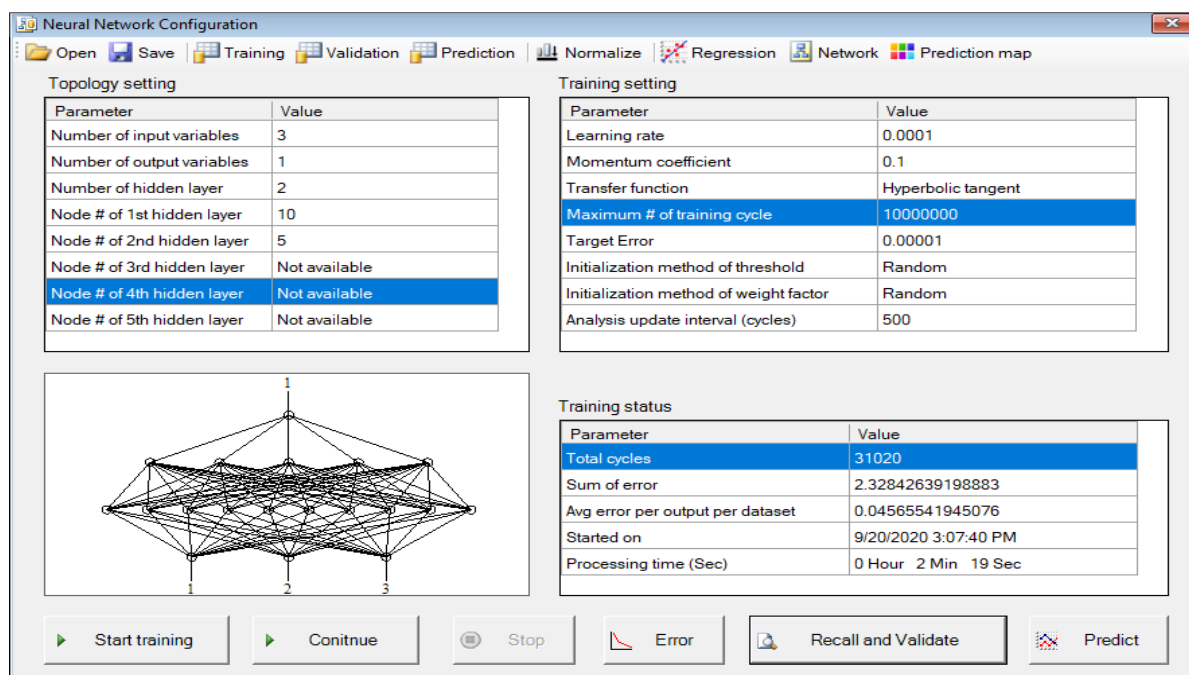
Neural Network Configuration

Open Save Training Validation Prediction Normalize Regression Network Prediction map

Topology setting

| Parameter | Value |
|---|---|
| Number of input variables | 3 |
| Number of output variables | 1 |
| Number of hidden layer | 2 |
| Node # of 1st hidden layer | 10 |
| Node # of 2nd hidden layer | 5 |
| Node # of 3rd hidden layer | Not available |
| Node # of 4th hidden layer | Not available |
| Node # of 5th hidden layer | Not available |

Training setting

| Parameter | Value |
|---|---|
| Learning rate | 0.0001 |
| Momentum coefficient | 0.1 |
| Transfer function | Hyperbolic tangent |
| Maximum # of training cycle | 10000000 |
| Target Error | 0.00001 |
| Initialization method of threshold | Random |
| Initialization method of weight factor | Random |
| Analysis update interval (cycles) | 500 |

1

1 2 3

Training status

| Parameter | Value |
|---|---|
| Total cycles | 31020 |
| Sum of error | 2.32842639198883 |
| Avg error per output per dataset | 0.04565541945076 |
| Started on | 9/20/2020 3:07:40 PM |
| Processing time (Sec) | 0 Hour 2 Min 19 Sec |

Start training Conitnue Stop Error Recall and Validate Predict